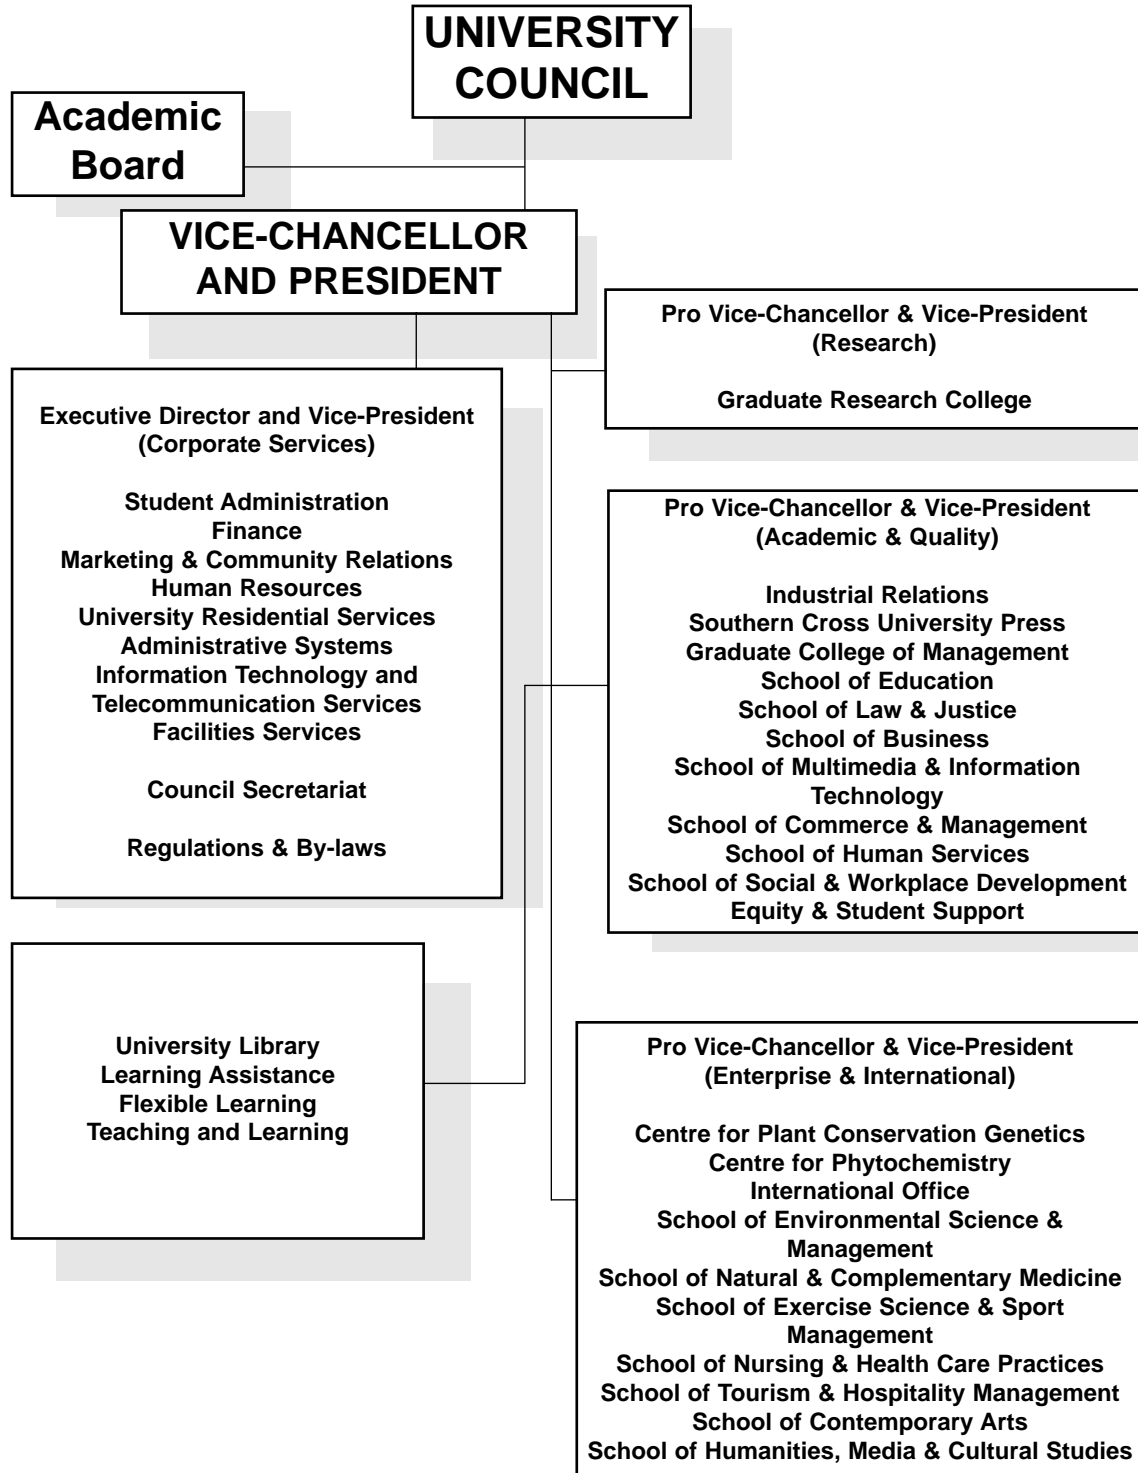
UNIVERSITY COUNCIL

Academic Board

VICE-CHANCELLOR AND PRESIDENT

Pro Vice-Chancellor & Vice-President (Research)

Graduate Research College

Executive Director and Vice-President (Corporate Services)

Student Administration
Finance
Marketing & Community Relations
Human Resources
University Residential Services
Administrative Systems
Information Technology and Telecommunication Services
Facilities Services

Council Secretariat

Regulations & By-laws

Pro Vice-Chancellor & Vice-President (Academic & Quality)

Industrial Relations
Southern Cross University Press
Graduate College of Management
School of Education
School of Law & Justice
School of Business
School of Multimedia & Information Technology
School of Commerce & Management
School of Human Services
School of Social & Workplace Development
Equity & Student Support

University Library
Learning Assistance
Flexible Learning
Teaching and Learning

Pro Vice-Chancellor & Vice-President (Enterprise & International)

Centre for Plant Conservation Genetics
Centre for Phytochemistry
International Office
School of Environmental Science & Management
School of Natural & Complementary Medicine
School of Exercise Science & Sport Management
School of Nursing & Health Care Practices
School of Tourism & Hospitality Management
School of Contemporary Arts
School of Humanities, Media & Cultural Studies